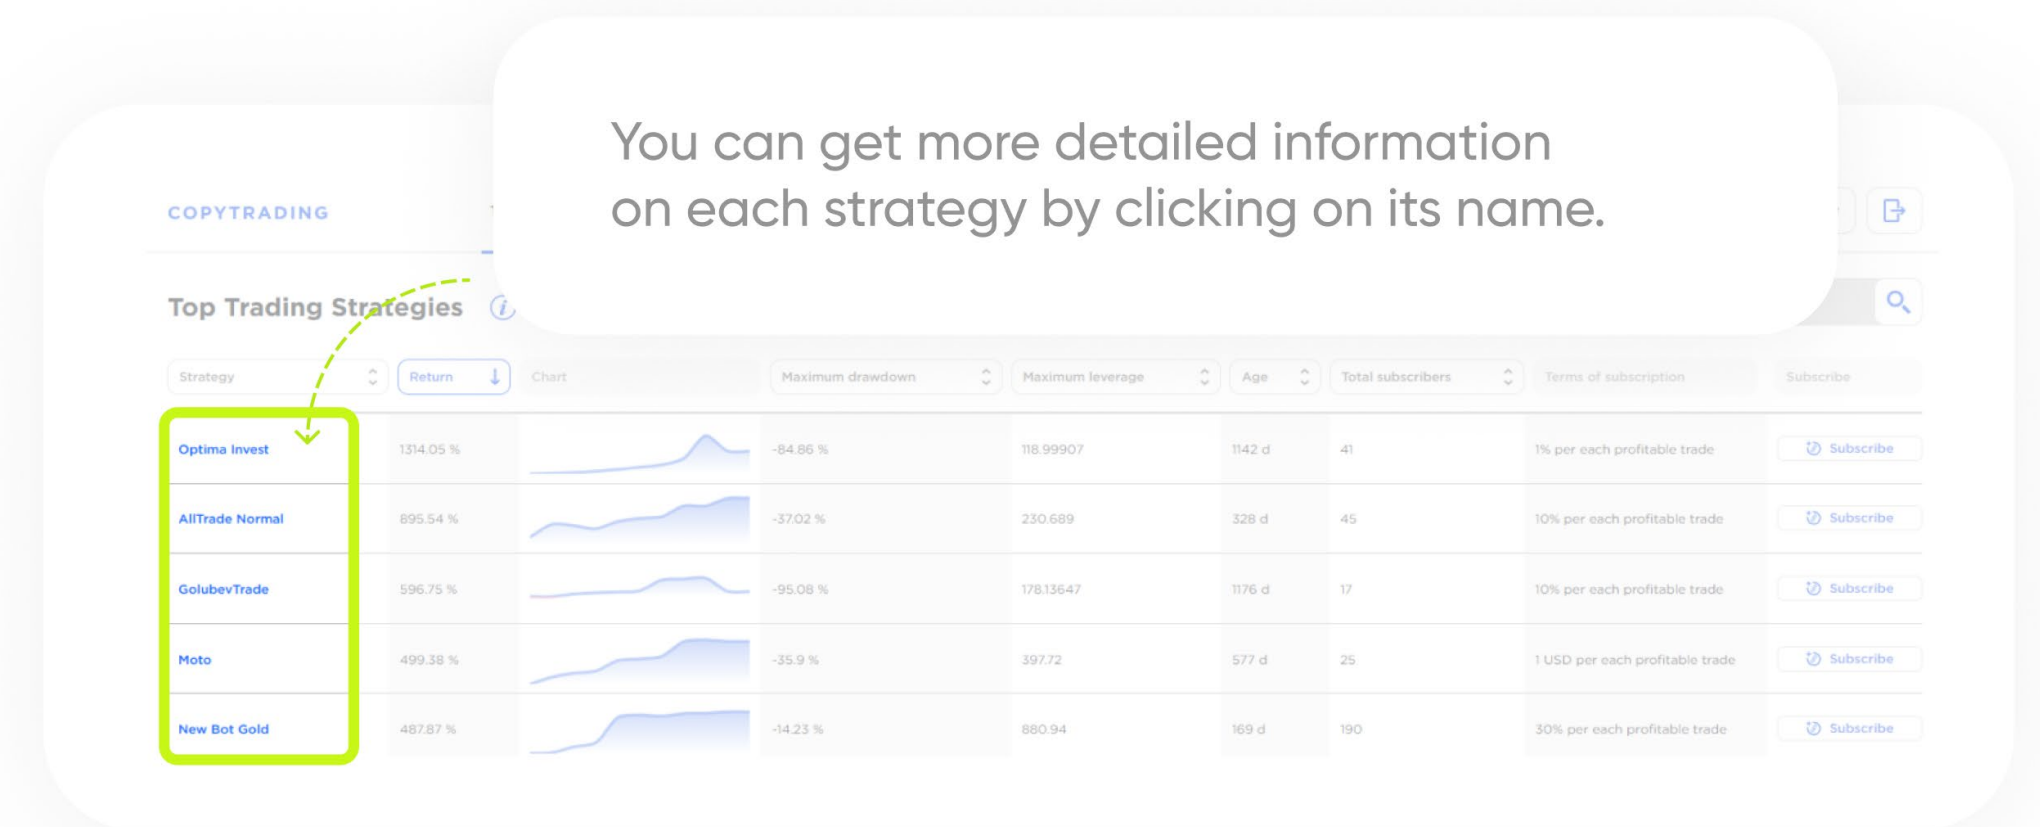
You can get more detailed information on each strategy by clicking on its name.

COPYTRADING

Top Trading Strategies

| Strategy | Return | Chart | Maximum drawdown | Maximum leverage | Age | Total subscribers | Terms of subscription | Subscribe |
|---|---|---|---|---|---|---|---|---|
| Optima Invest | 1314.05 % | | -84.86 % | 118.99907 | 1142 d | 41 | 1% per each profitable trade | Subscribe |
| AllTrade Normal | 895.54 % | | -37.02 % | 230.689 | 328 d | 45 | 10% per each profitable trade | Subscribe |
| GolubevTrade | 596.75 % | | -95.08 % | 178.13647 | 1176 d | 17 | 10% per each profitable trade | Subscribe |
| Moto | 499.38 % | | -35.9 % | 397.72 | 577 d | 25 | 1 USD per each profitable trade | Subscribe |
| New Bot Gold | 487.87 % | | -14.23 % | 880.94 | 169 d | 190 | 30% per each profitable trade | Subscribe |